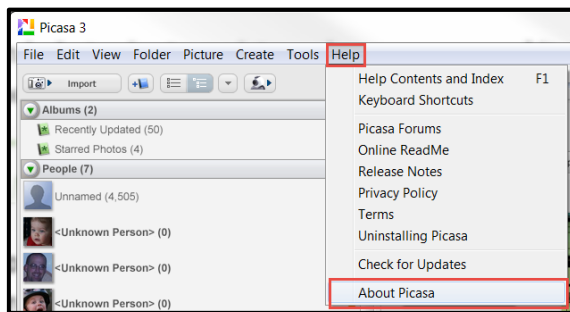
Picasa 3

File Edit View Folder Picture Create Tools Help

Import

Albums (2)
Recently Updated (50)
Starred Photos (4)
People (7)
Unnamed (4,505)
<Unknown Person> (0)
<Unknown Person> (0)
<Unknown Person> (0)

Help Contents and Index F1
Keyboard Shortcuts
Picasa Forums
Online ReadMe
Release Notes
Privacy Policy
Terms
Uninstalling Picasa
Check for Updates
About Picasa